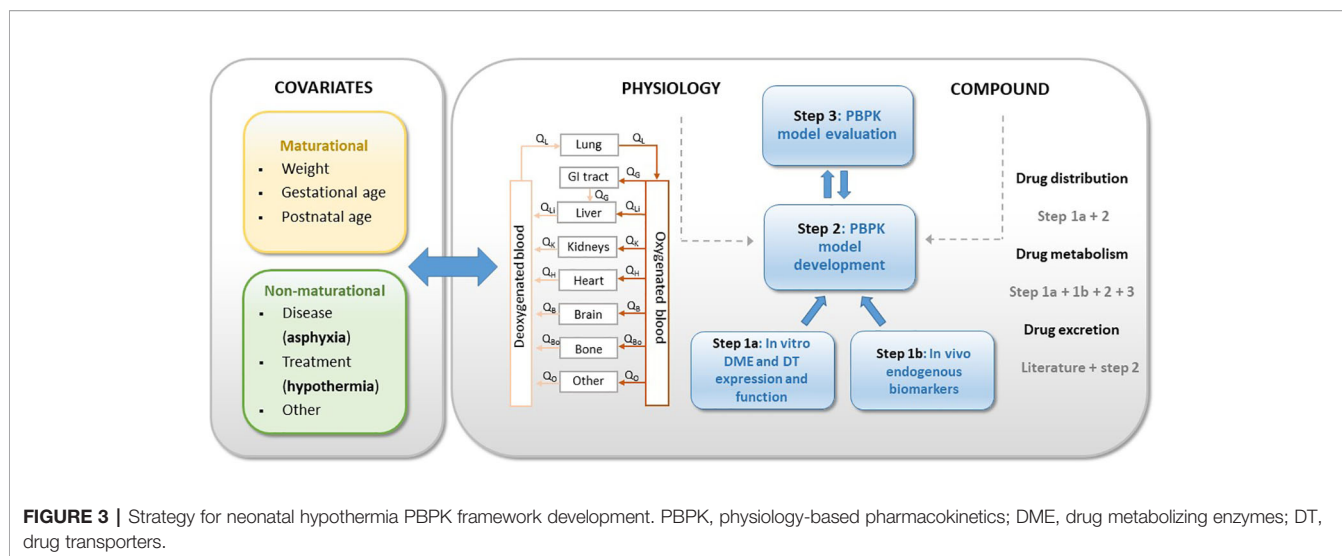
COVARIATES

Maturational
- Weight
- Gestational age
- Postnatal age

Non-maturational
- Disease (asphyxia)
- Treatment (hypothermia)
- Other

PHYSIOLOGY

$Q_L$ Lung $Q_L$
GI tract $Q_G$
$Q_G$
$Q_{Li}$ Liver $Q_{Li}$
$Q_K$ Kidneys $Q_K$
$Q_H$ Heart $Q_H$
$Q_B$ Brain $Q_B$
$Q_{Bo}$ Bone $Q_{Bo}$
$Q_O$ Other $Q_O$

Deoxygenated blood
Oxygenated blood

Step 3: PBPK model evaluation

Step 2: PBPK model development

Step 1a: In vitro DME and DT expression and function

Step 1b: In vivo endogenous biomarkers

COMPOUND

Drug distribution
Step 1a + 2
Drug metabolism
Step 1a + 1b + 2 + 3
Drug excretion
Literature + step 2

FIGURE 3 | Strategy for neonatal hypothermia PBPK framework development. PBPK, physiology-based pharmacokinetics; DME, drug metabolizing enzymes; DT, drug transporters.